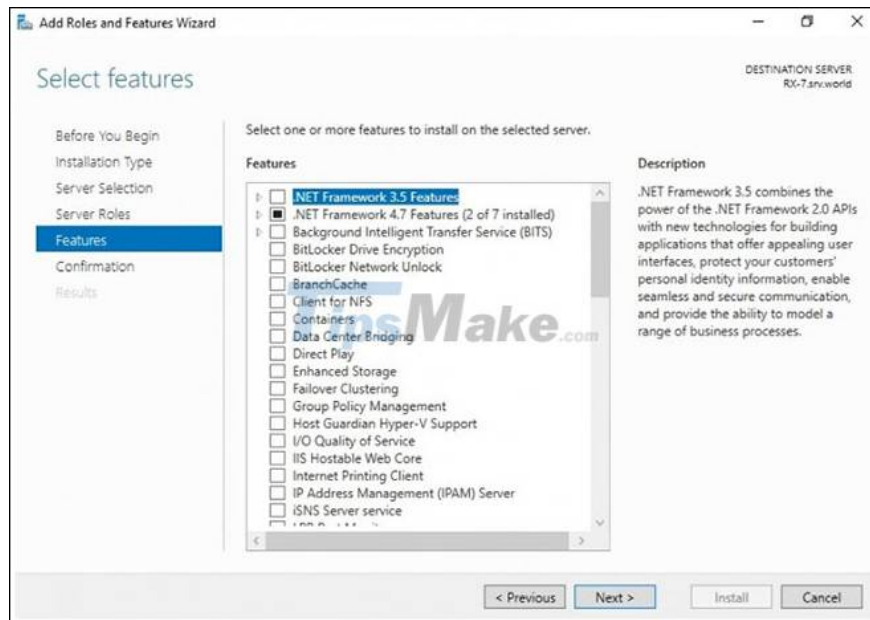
Add Roles and Features Wizard

Select features

DESTINATION SERVER
RX-7.srv.world

Before You Begin
Installation Type
Server Selection
Server Roles
Features
Confirmation
Results

Select one or more features to install on the selected server.

Features

.NET Framework 3.5 Features
.NET Framework 4.7 Features (2 of 7 installed)
Background Intelligent Transfer Service (BITS)
BitLocker Drive Encryption
BitLocker Network Unlock
BranchCache
Client for NFS
Containers
Data Center Bridging
Direct Play
Enhanced Storage
Failover Clustering
Group Policy Management
Host Guardian Hyper-V Support
I/O Quality of Service
IIS Hostable Web Core
Internet Printing Client
IP Address Management (IPAM) Server
iSNS Server service
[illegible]

Description

.NET Framework 3.5 combines the power of the .NET Framework 2.0 APIs with new technologies for building applications that offer appealing user interfaces, protect your customers' personal identity information, enable seamless and secure communication, and provide the ability to model a range of business processes.

TipsMake.com

< Previous
Next >
Install
Cancel